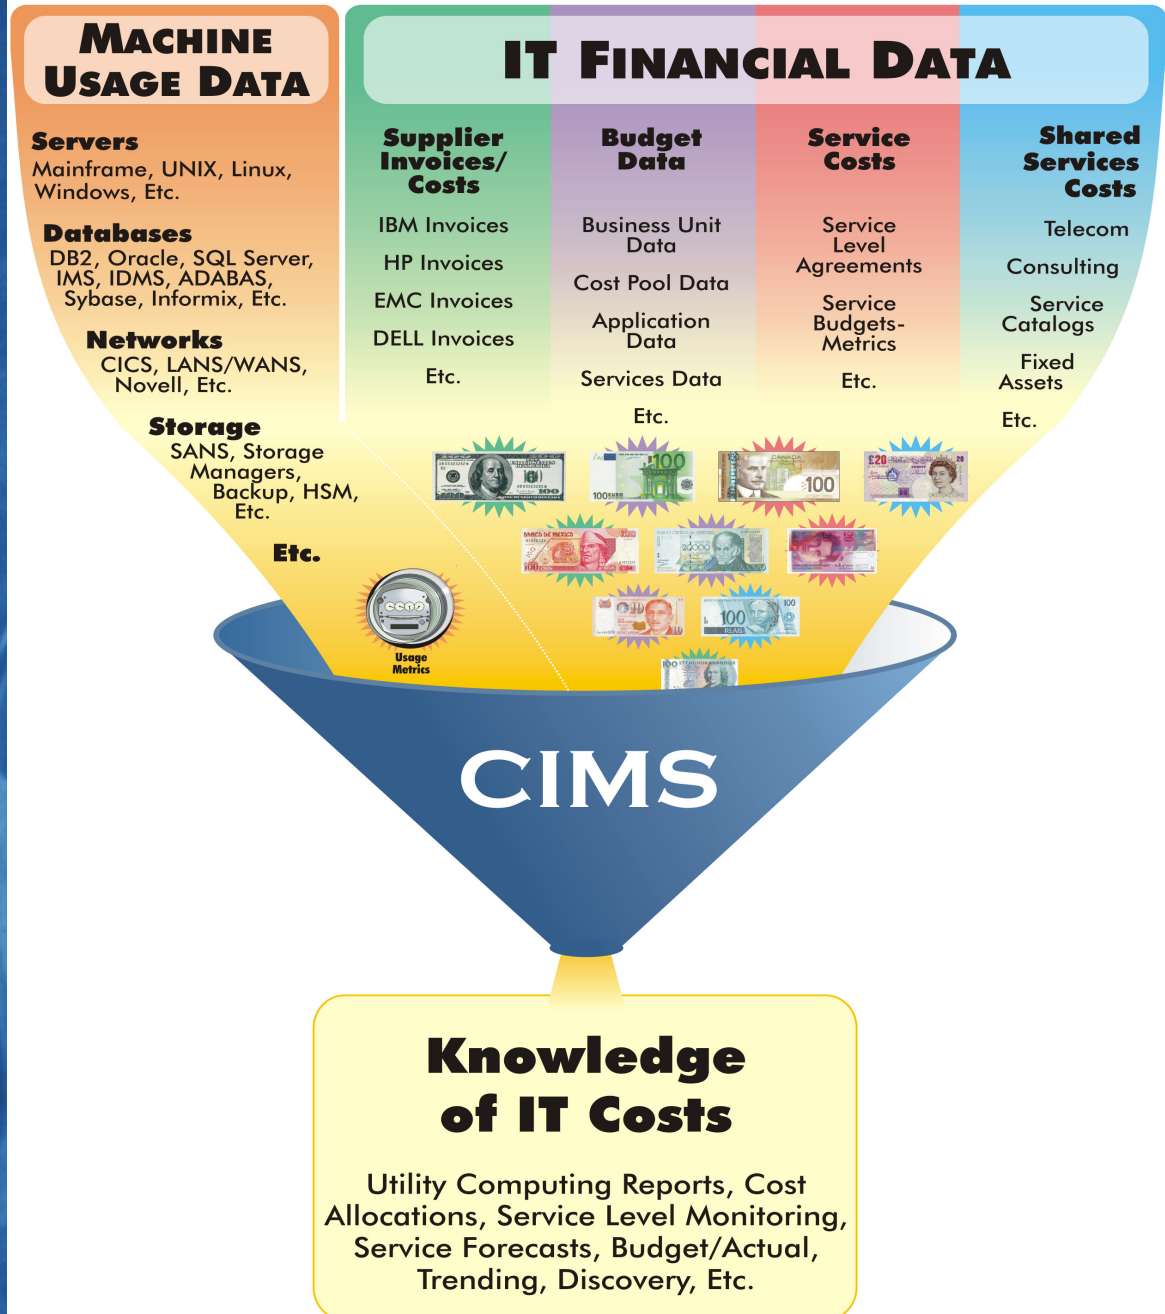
MACHINE USAGE DATA

Servers
Mainframe, UNIX, Linux, Windows, Etc.

Databases
DB2, Oracle, SQL Server, IMS, IDMS, ADABAS, Sybase, Informix, Etc.

Networks
CICS, LANS/WANS, Novell, Etc.

Storage
SANS, Storage Managers, Backup, HSM, Etc.

Etc.

IT FINANCIAL DATA

Supplier Invoices/ Costs
IBM Invoices
HP Invoices
EMC Invoices
DELL Invoices
Etc.

Budget Data
Business Unit Data
Cost Pool Data
Application Data
Services Data
Etc.

Service Costs
Service Level Agreements
Service Budgets-Metrics
Etc.

Shared Services Costs
Telecom
Consulting
Service Catalogs
Fixed Assets
Etc.

Usage Metrics

CIMS

Knowledge of IT Costs

Utility Computing Reports, Cost Allocations, Service Level Monitoring, Service Forecasts, Budget/Actual, Trending, Discovery, Etc.